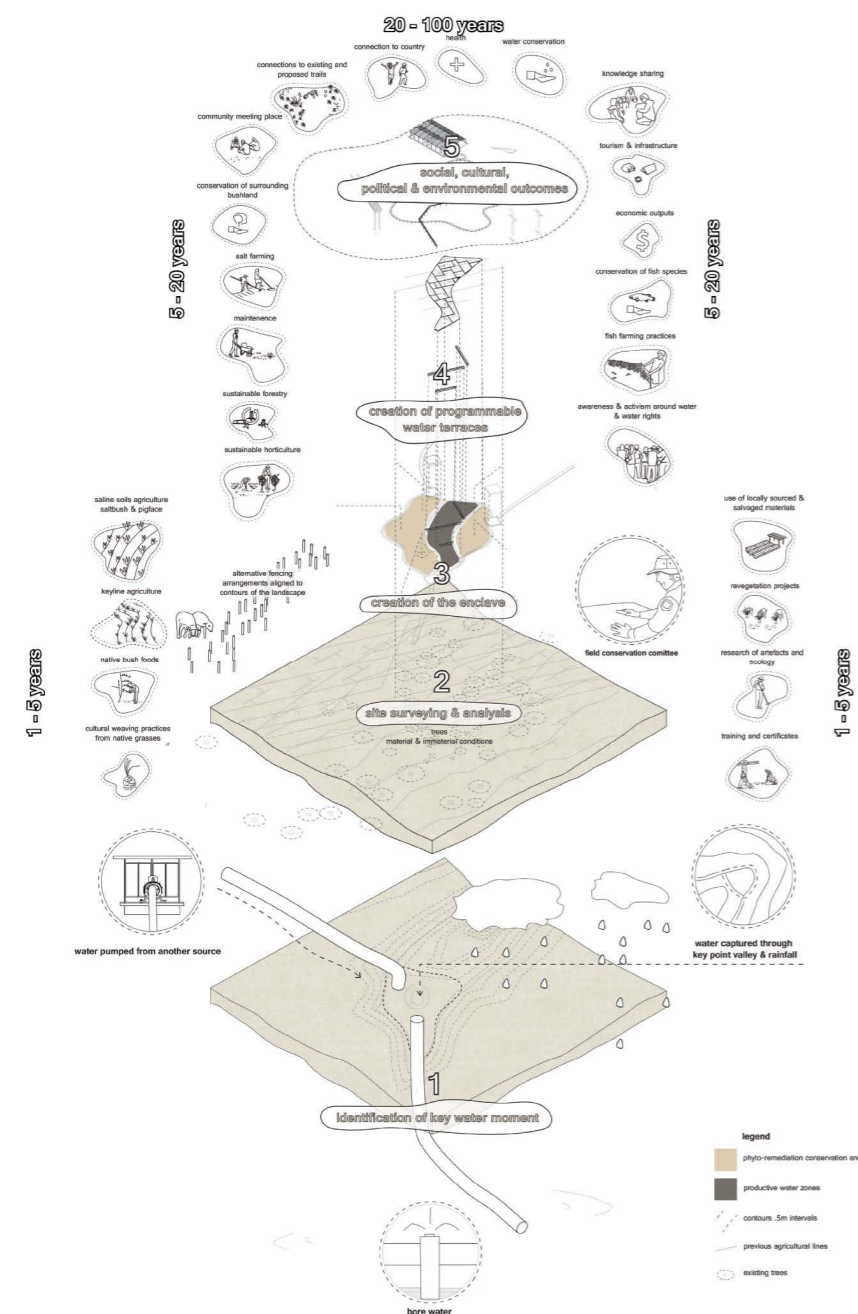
20 - 100 years

connection to country

health

water conservation

connections to existing and proposed trails

knowledge sharing

community meeting place

tourism & infrastructure

5

social, cultural, political & environmental outcomes

conservation of surrounding bushland

economic outputs

5 - 20 years

5 - 20 years

salt farming

conservation of fish species

maintenence

fish farming practices

4

sustainable forestry

awareness & activism around water & water rights

creation of programmable water terraces

sustainable horticulture

saline soils agriculture saltbush & pigface

use of locally sourced & salvaged materials

alternative fencing arrangements aligned to contours of the landscape

keyline agriculture

3

creation of the enclave

revegetation projects

field conservation comittee

native bush foods

research of artefacts and ecology

1 - 5 years

2

1 - 5 years

site surveying & analysis

trees
material & immaterial conditions

cultural weaving practices from native grasses

training and certificates

water pumped from another source

water captured through key point valley & rainfall

1

identification of key water moment

legend

phyto-remediation conservation an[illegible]

productive water zones

contours .5m intervals

previous agricultural lines

existing trees

bore water